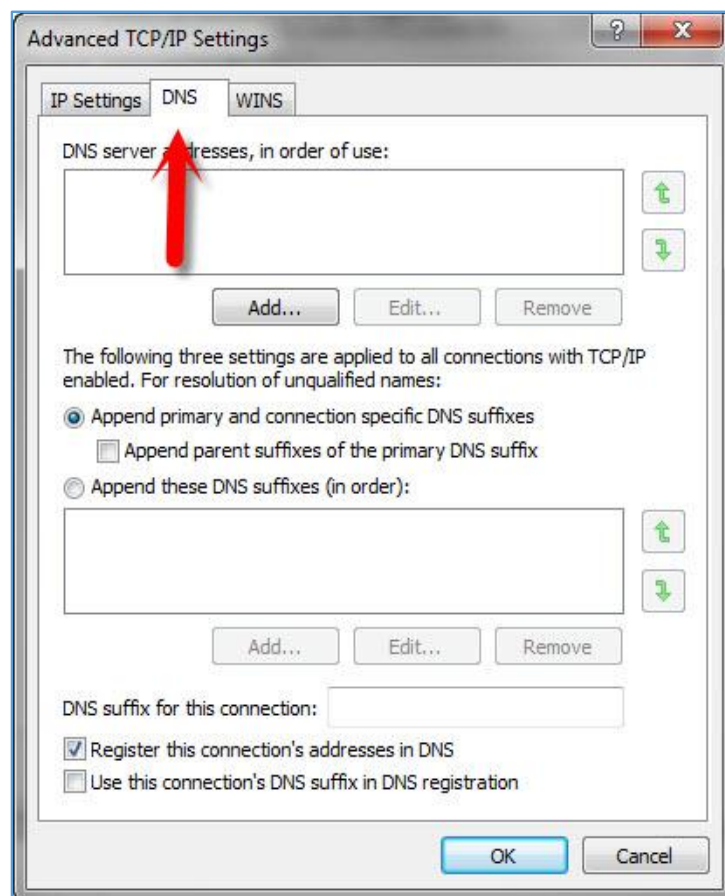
Advanced TCP/IP Settings

? X

IP Settings DNS WINS

DNS server a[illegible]dresses, in order of use:

Add... Edit... Remove

The following three settings are applied to all connections with TCP/IP enabled. For resolution of unqualified names:

Append primary and connection specific DNS suffixes

Append parent suffixes of the primary DNS suffix

Append these DNS suffixes (in order):

Add... Edit... Remove

DNS suffix for this connection:

Register this connection's addresses in DNS

Use this connection's DNS suffix in DNS registration

OK Cancel